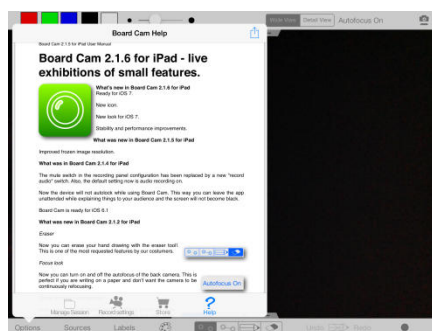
Hide Bar Reset View Autofocus On

Board Cam Help

Board Cam 2.1.6 for iPad User Manual

Board Cam 2.1.6 for iPad - live exhibitions of small features.

What's new in Board Cam 2.1.6 for iPad
Ready for iOS 7.

New look.

New look for iOS 7.

Stability and performance improvements.

What was new in Board Cam 2.1.5 for iPad

Improved frozen image resolution.

What was new in Board Cam 2.1.4 for iPad

The mute switch in the recording panel configuration has been replaced by a new "record audio" switch. Also, the default setting now is audio recording on.

Now the device will not autolock while using Board Cam. This way you can leave the app unattended while explaining things to your audience and the screen will not become black.

Board Cam is ready for iOS 6.1

What was new in Board Cam 2.1.2 for iPad

Eraser

Now you can erase your hand drawing with the eraser tool. This is one of the most requested features by our costumers.

Focus lock

Now you can turn on and off the autofocus of the back camera. This is perfect if you are writing on a paper and don't want the camera to be continuously refocusing.

Autofocus On

Manage Session Record settings Store Help

Options Sources Labels